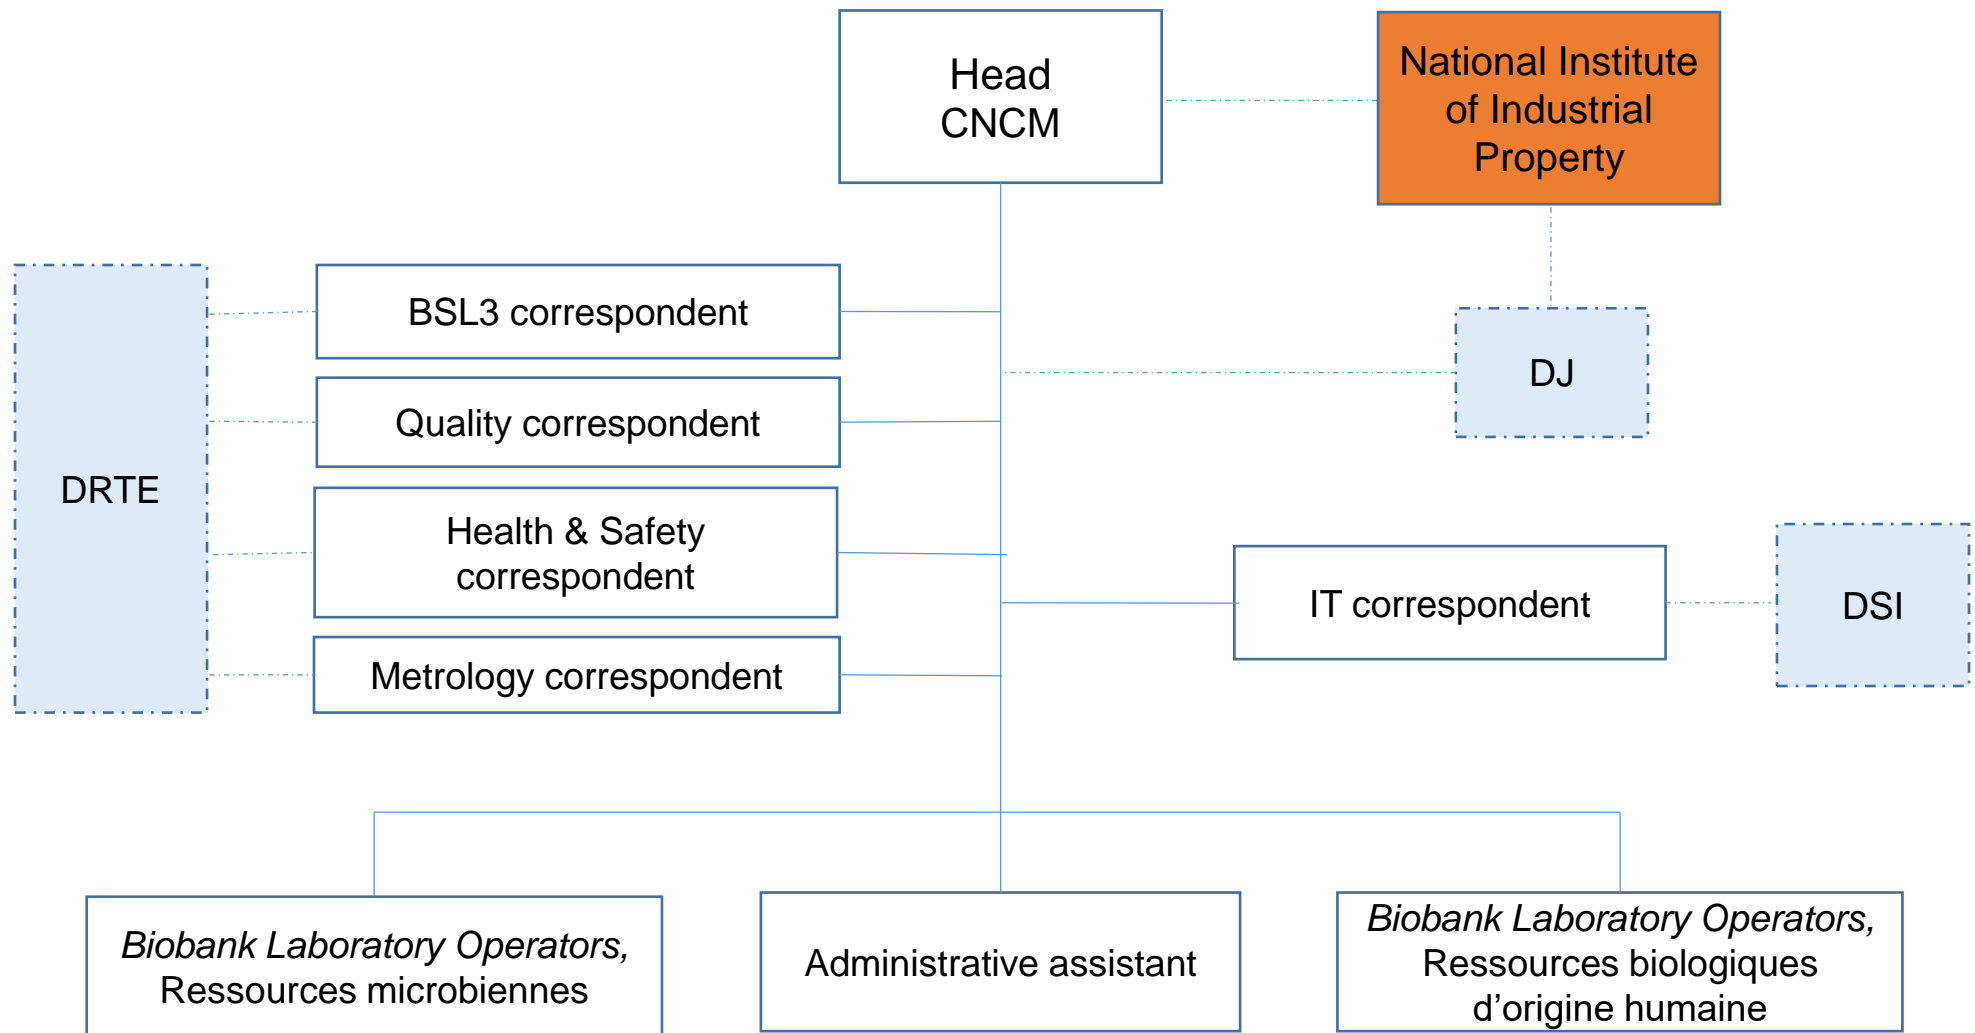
Head
CNCM

National Institute of Industrial Property

DRTE

BSL3 correspondent

Quality correspondent

Health & Safety correspondent

Metrology correspondent

DJ

IT correspondent

DSI

*Biobank Laboratory Operators,* Ressources microbiennes

Administrative assistant

*Biobank Laboratory Operators,* Ressources biologiques d’origine humaine